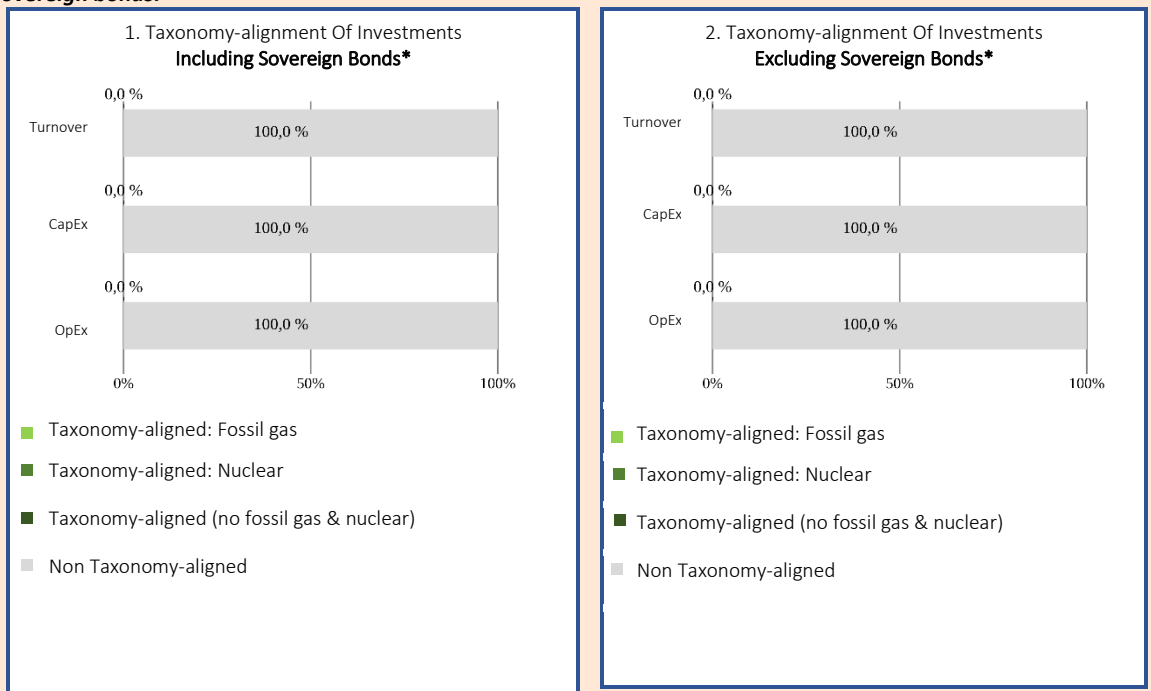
1. Taxonomy-alignment Of Investments
Including Sovereign Bonds*

0,0 %
Turnover
100,0 %

0,0 %
CapEx
100,0 %

0,0 %
OpEx
100,0 %

0% 50% 100%

Taxonomy-aligned: Fossil gas
Taxonomy-aligned: Nuclear
Taxonomy-aligned (no fossil gas & nuclear)
Non Taxonomy-aligned

2. Taxonomy-alignment Of Investments
Excluding Sovereign Bonds*

0,0 %
Turnover
100,0 %

0,0 %
CapEx
100,0 %

0,0 %
OpEx
100,0 %

0% 50% 100%

Taxonomy-aligned: Fossil gas
Taxonomy-aligned: Nuclear
Taxonomy-aligned (no fossil gas & nuclear)
Non Taxonomy-aligned